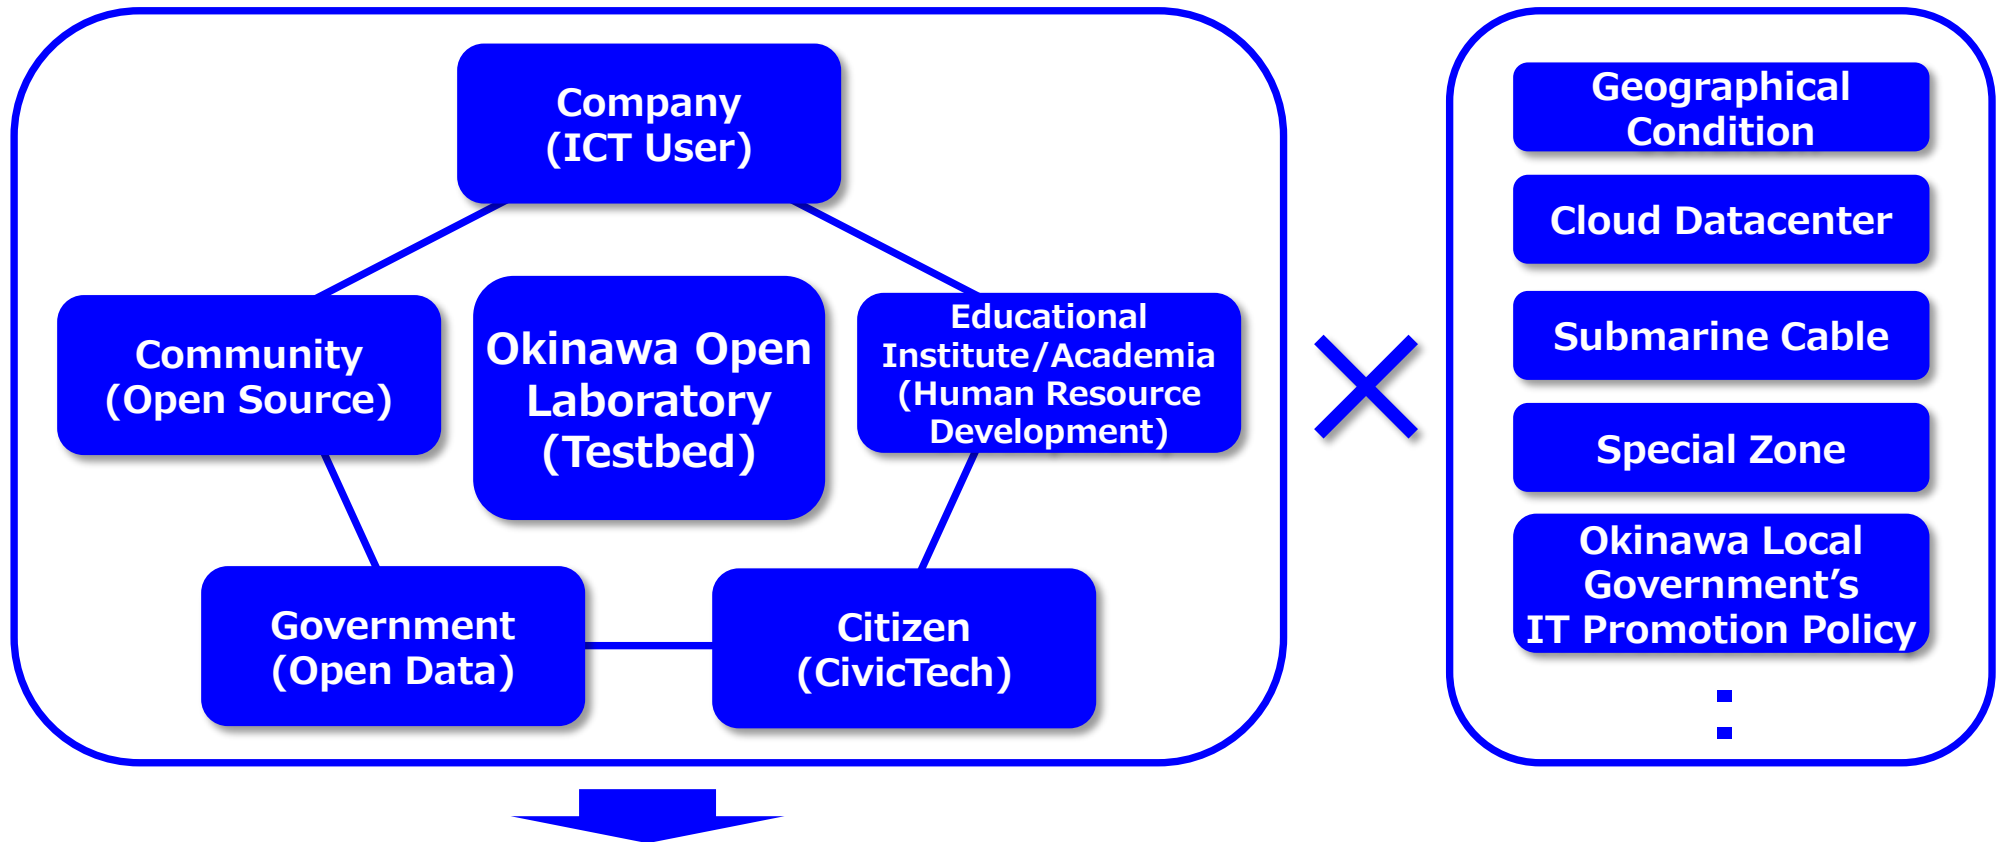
Company
(ICT User)

Community
(Open Source)

Okinawa Open Laboratory
(Testbed)

Educational Institute/Academia
(Human Resource Development)

Government
(Open Data)

Citizen
(CivicTech)

Geographical Condition

Cloud Datacenter

Submarine Cable

Special Zone

Okinawa Local Government's IT Promotion Policy

: